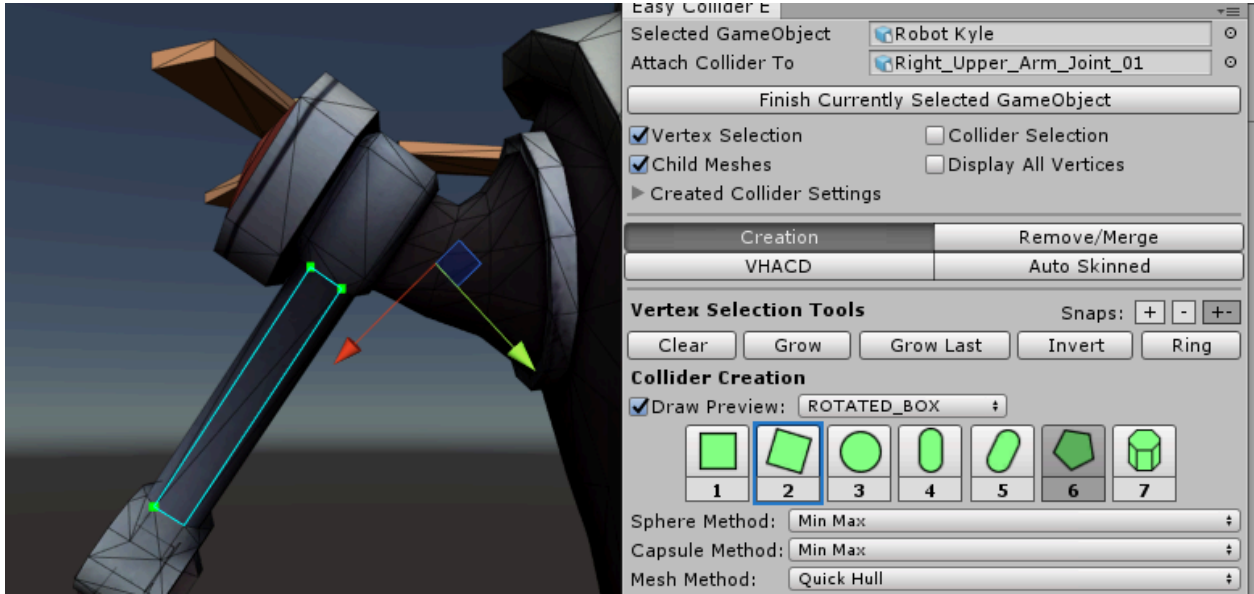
Easy Collider E

Selected GameObject Robot Kyle

Attach Collider To Right_Upper_Arm_Joint_01

Finish Currently Selected GameObject

Vertex Selection

Collider Selection

Child Meshes

Display All Vertices

Created Collider Settings

Creation

Remove/Merge

VHACD

Auto Skinned

Vertex Selection Tools

Snaps: + - +-

Clear

Grow

Grow Last

Invert

Ring

Collider Creation

Draw Preview: ROTATED_BOX

1 2 3 4 5 6 7

Sphere Method: Min Max

Capsule Method: Min Max

Mesh Method: Quick Hull